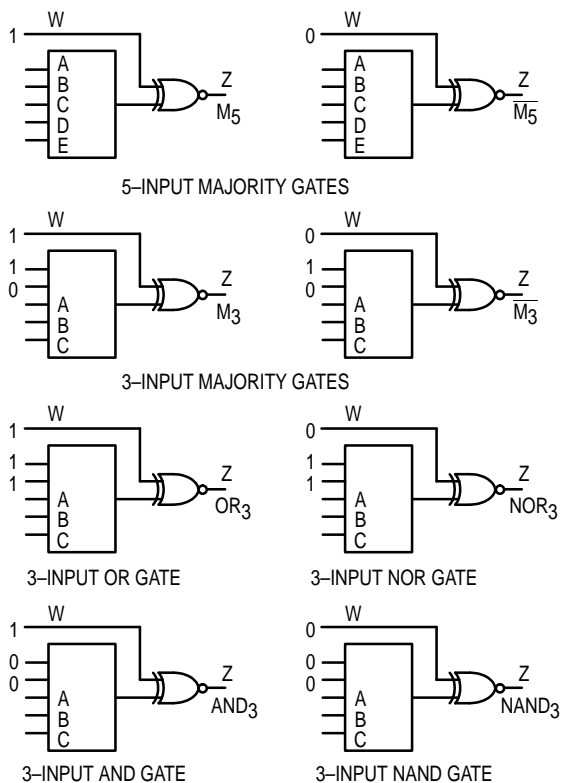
W
1
A
B
C
D
E
Z
$M_5$

W
0
A
B
C
D
E
Z
$\overline{M_5}$

5–INPUT MAJORITY GATES

W
1
1
0
A
B
C
Z
$M_3$

W
0
1
0
A
B
C
Z
$\overline{M_3}$

3–INPUT MAJORITY GATES

W
1
1
1
A
B
C
Z
$OR_3$

3–INPUT OR GATE

W
0
1
1
A
B
C
Z
$NOR_3$

3–INPUT NOR GATE

W
1
0
0
A
B
C
Z
$AND_3$

3–INPUT AND GATE

W
0
0
0
A
B
C
Z
$NAND_3$

3–INPUT NAND GATE